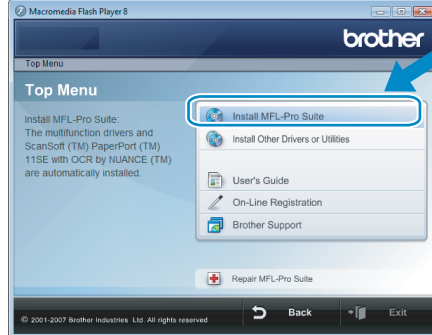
Macromedia Flash Player 8

brother

Top Menu

Top Menu

Install MFL-Pro Suite:
The multifunction drivers and ScanSoft (TM) PaperPort (TM) 11SE with OCR by NUANCE (TM) are automatically installed.

Install MFL-Pro Suite

Install Other Drivers or Utilities

User's Guide

On-Line Registration

Brother Support

Repair MFL-Pro Suite

© 2001-2007 Brother Industries Ltd. All rights reserved

Back

Exit